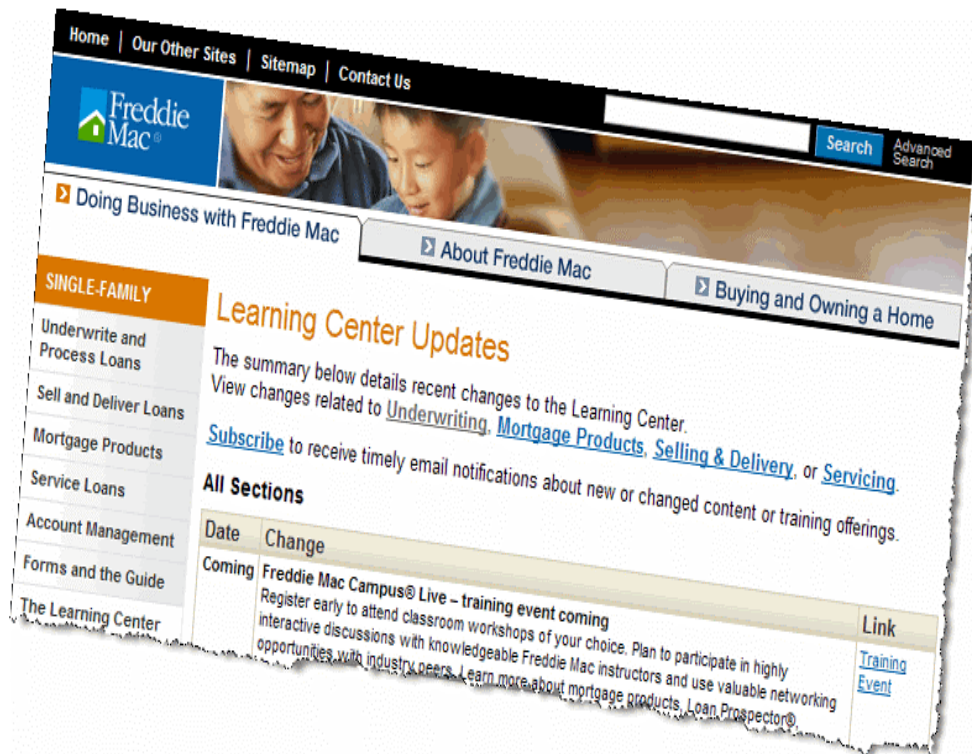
Home | Our Other Sites | Sitemap | Contact Us

Freddie Mac®

Search Advanced Search

Doing Business with Freddie Mac

About Freddie Mac

Buying and Owning a Home

SINGLE-FAMILY

Underwrite and Process Loans

Sell and Deliver Loans

Mortgage Products

Service Loans

Account Management

Forms and the Guide

The Learning Center

Learning Center Updates

The summary below details recent changes to the Learning Center. View changes related to Underwriting, Mortgage Products, Selling & Delivery, or Servicing.

Subscribe to receive timely email notifications about new or changed content or training offerings.

All Sections

| Date | Change | Link |
|---|---|---|
| Coming | Freddie Mac Campus® Live – training event coming Register early to attend classroom workshops of your choice. Plan to participate in highly interactive discussions with knowledgeable Freddie Mac instructors and use valuable networking opportunities with industry peers. Learn more about mortgage products, Loan Prospector®, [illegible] | Training Event |